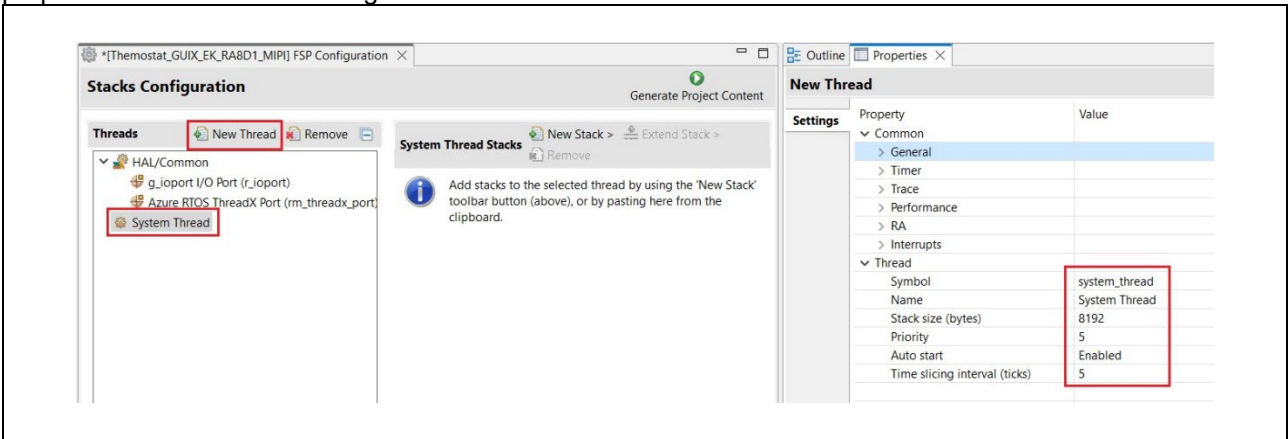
*[Themostat_GUIX_EK_RA8D1_MIPI] FSP Configuration ×

Stacks Configuration

Generate Project Content

Threads New Thread Remove

HAL/Common
g_ioport I/O Port (r_ioport)
Azure RTOS ThreadX Port (rm_threadx_port)
System Thread

System Thread Stacks New Stack > Extend Stack > Remove

Add stacks to the selected thread by using the 'New Stack' toolbar button (above), or by pasting here from the clipboard.

Outline Properties ×

New Thread

Settings

| Property | Value |
|---|---|
| Common | |
| General | |
| Timer | |
| Trace | |
| Performance | |
| RA | |
| Interrupts | |
| Thread | |
| Symbol | system_thread |
| Name | System Thread |
| Stack size (bytes) | 8192 |
| Priority | 5 |
| Auto start | Enabled |
| Time slicing interval (ticks) | 5 |